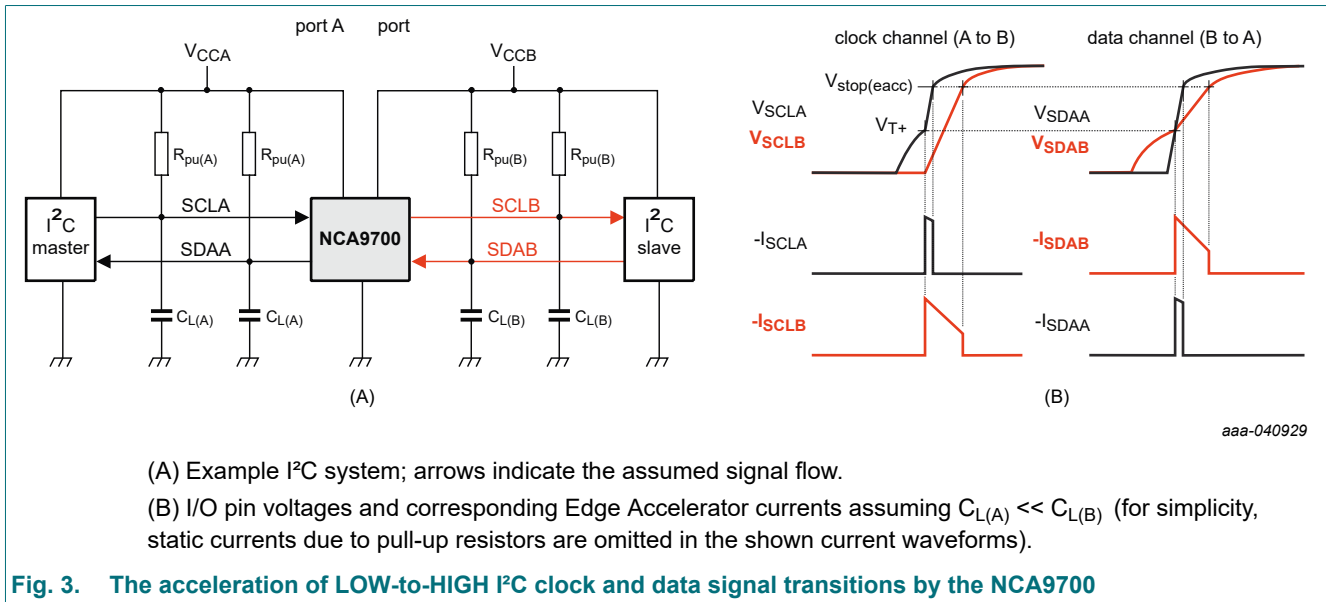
port A port

$V_{CCA}$

$V_{CCB}$

$R_{pu(A)}$ $R_{pu(A)}$ $R_{pu(B)}$ $R_{pu(B)}$

$I^2C$ master

SCLA

SDAA

NCA9700

SCLB

SDAB

$I^2C$ slave

$C_{L(A)}$ $C_{L(A)}$ $C_{L(B)}$ $C_{L(B)}$

(A)

clock channel (A to B)

data channel (B to A)

$V_{stop(eacc)}$

$V_{SCLA}$

$V_{T+}$

$V_{SCLB}$

$V_{SDAA}$

$V_{SDAB}$

$-I_{SCLA}$

$-I_{SDAB}$

$-I_{SCLB}$

$-I_{SDAA}$

(B)

aaa-040929

(A) Example I²C system; arrows indicate the assumed signal flow.

(B) I/O pin voltages and corresponding Edge Accelerator currents assuming $C_{L(A)} << C_{L(B)}$ (for simplicity, static currents due to pull-up resistors are omitted in the shown current waveforms).

Fig. 3. The acceleration of LOW-to-HIGH I²C clock and data signal transitions by the NCA9700